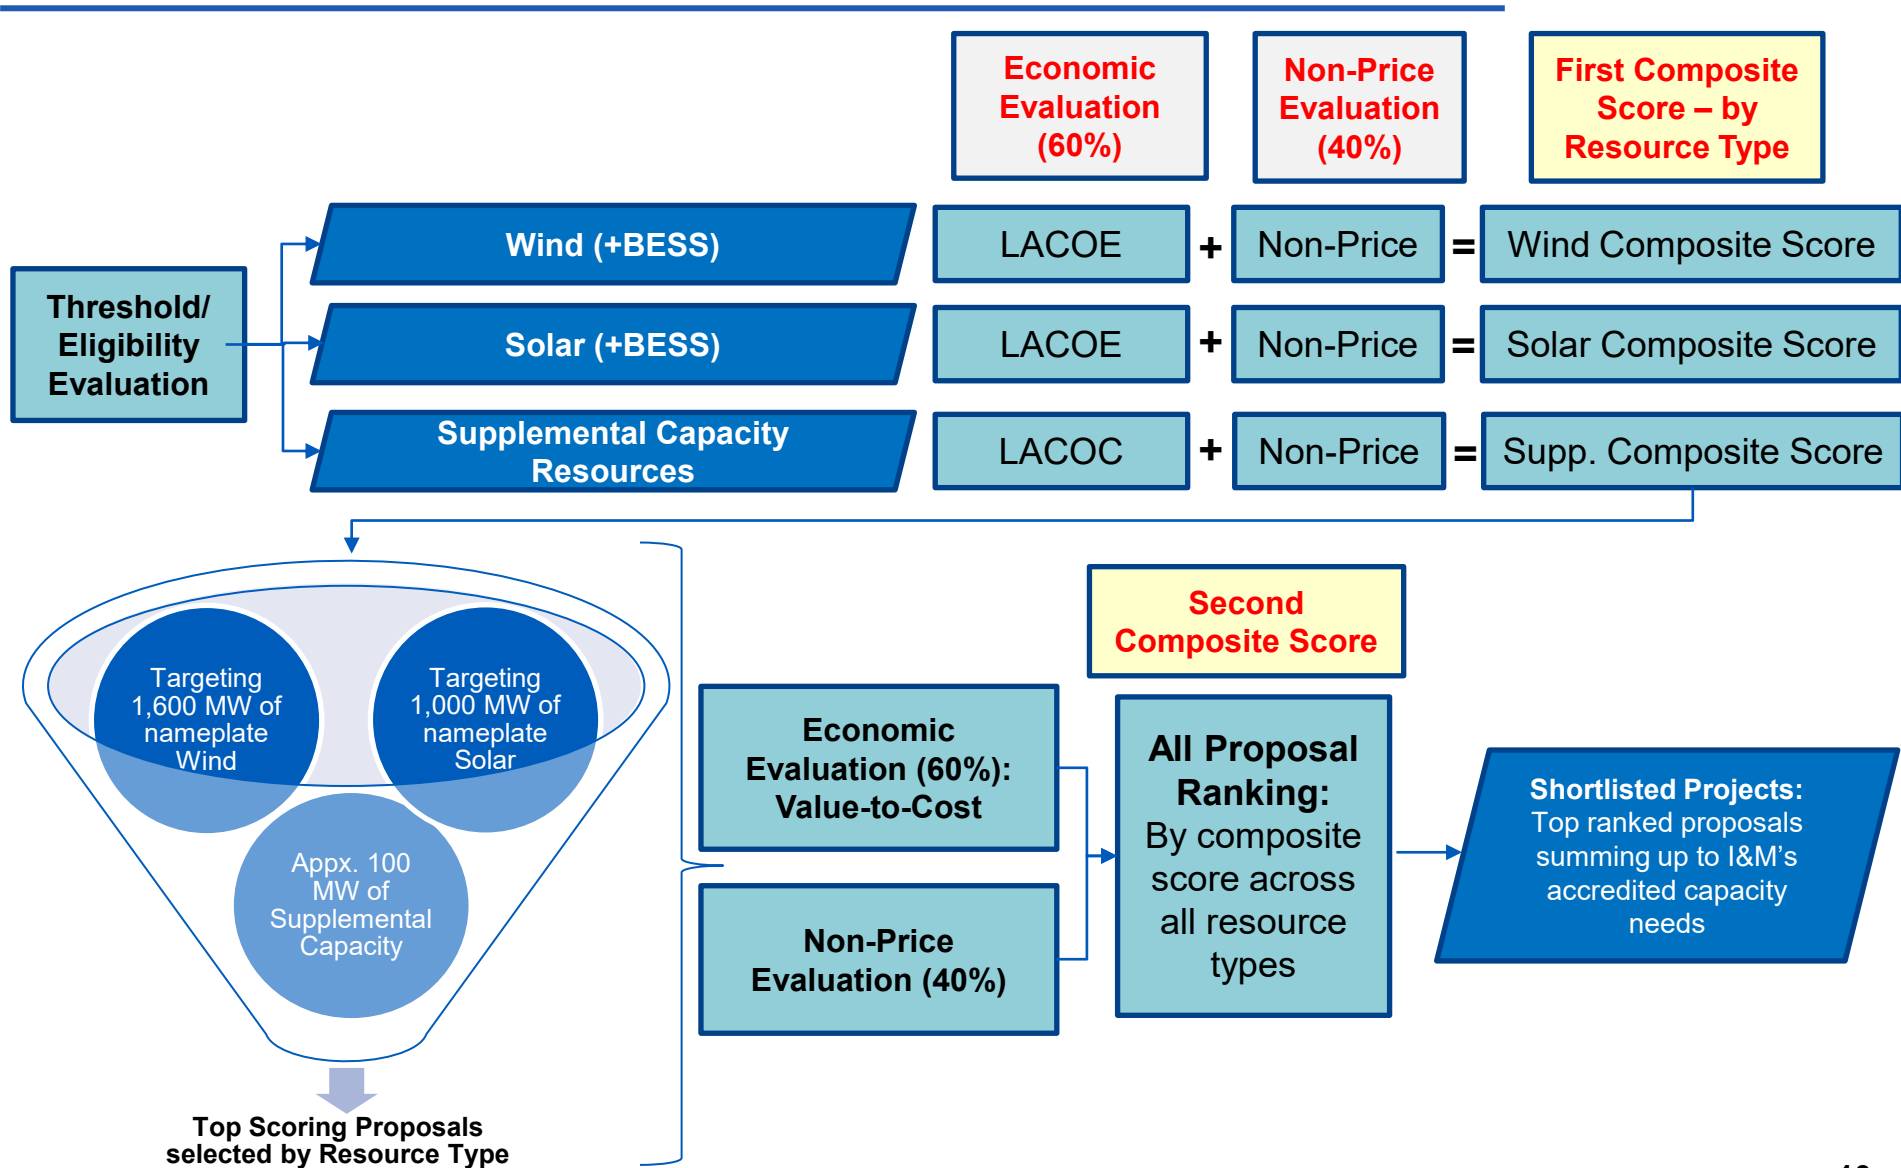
Economic Evaluation (60%)

Non-Price Evaluation (40%)

First Composite Score – by Resource Type

Threshold/ Eligibility Evaluation

Wind (+BESS)

LACOE + Non-Price = Wind Composite Score

Solar (+BESS)

LACOE + Non-Price = Solar Composite Score

Supplemental Capacity Resources

LACOC + Non-Price = Supp. Composite Score

Targeting 1,600 MW of nameplate Wind

Targeting 1,000 MW of nameplate Solar

Appx. 100 MW of Supplemental Capacity

Top Scoring Proposals selected by Resource Type

Second Composite Score

Economic Evaluation (60%): Value-to-Cost

Non-Price Evaluation (40%)

All Proposal Ranking: By composite score across all resource types

Shortlisted Projects: Top ranked proposals summing up to I&M's accredited capacity needs